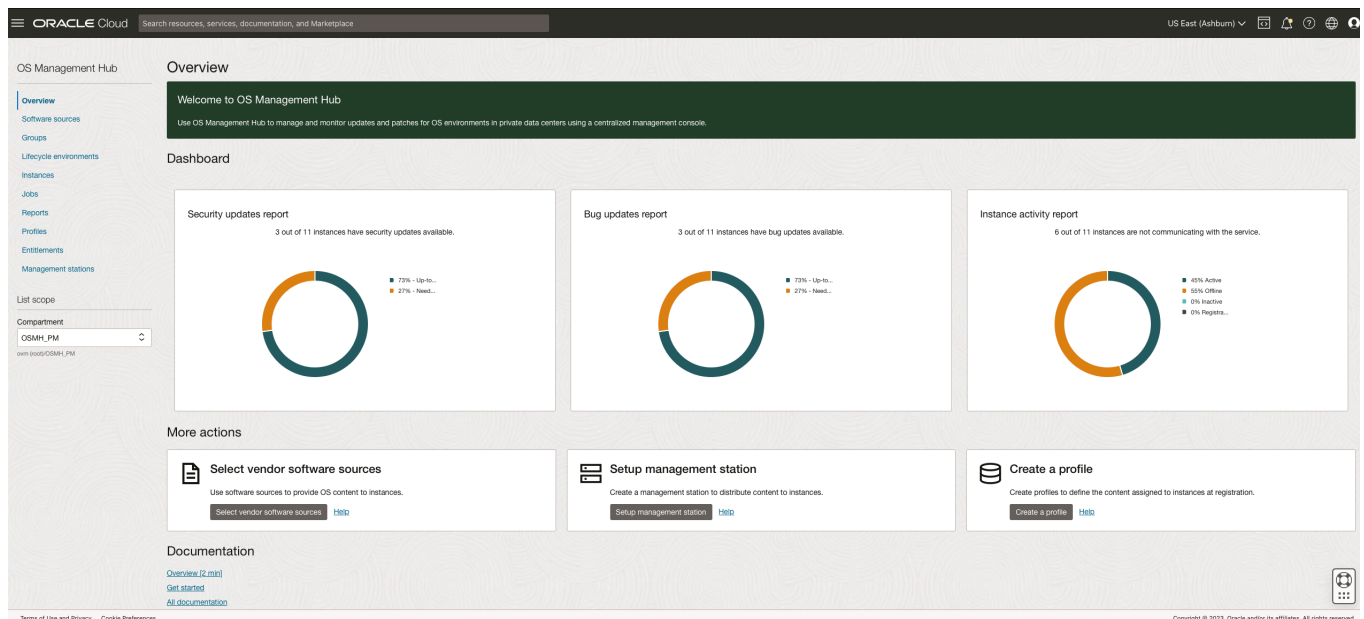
ORACLE Cloud

Search resources, services, documentation, and Marketplace

US East (Ashburn)

OS Management Hub

Overview
Software sources
Groups
Lifecycle environments
Instances
Jobs
Reports
Profiles
Entitlements
Management stations

List scope

Compartment
OSMH_PM
ovm (root)/OSMH_PM

Overview

Welcome to OS Management Hub

Use OS Management Hub to manage and monitor updates and patches for OS environments in private data centers using a centralized management console.

Dashboard

Security updates report

3 out of 11 instances have security updates available.

73% - Up-to...
27% - Need...

Bug updates report

3 out of 11 instances have bug updates available.

73% - Up-to...
27% - Need...

Instance activity report

6 out of 11 instances are not communicating with the service.

45% Active
55% Offline
0% Inactive
0% Registra...

More actions

Select vendor software sources

Use software sources to provide OS content to instances.

Select vendor software sources Help

Setup management station

Create a management station to distribute content to instances.

Setup management station Help

Create a profile

Create profiles to define the content assigned to instances at registration.

Create a profile Help

Documentation

Overview [2 min]
Get started
All documentation

Terms of Use and Privacy Cookie Preferences

Copyright © 2023, Oracle and/or its affiliates. All rights reserved.